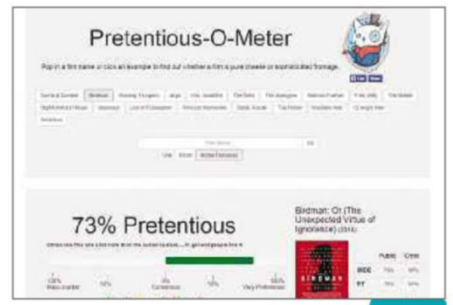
Pretentious-O-Meter

Pop in a film name or click an example to find out whether a film is pure cheese or sophisticated fromage.

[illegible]

Birdman

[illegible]

Go

73% Pretentious

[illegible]

100% Mass market

50%

0% Consensus

50%

100% Very Pretentious

Birdman: Or (The Unexpected Virtue of Ignorance) (2014)

BIRDMAN

Public

Critic

IMDB

RT

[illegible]